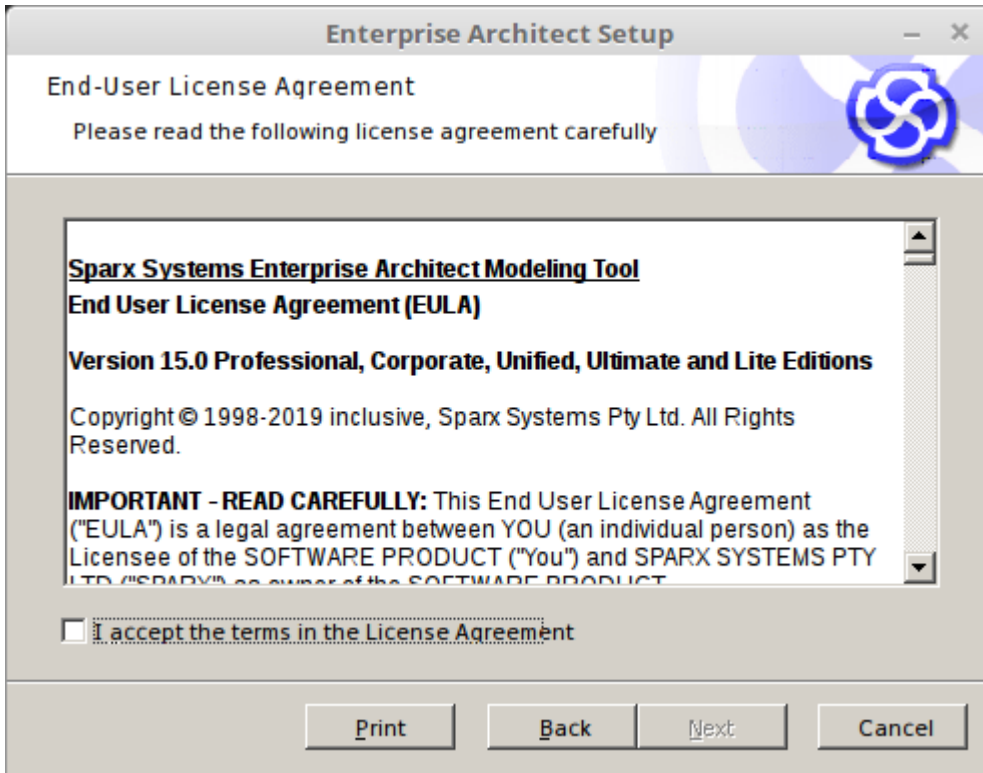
Enterprise Architect Setup

End-User License Agreement

Please read the following license agreement carefully

Sparx Systems Enterprise Architect Modeling Tool
End User License Agreement (EULA)

Version 15.0 Professional, Corporate, Unified, Ultimate and Lite Editions

Copyright © 1998-2019 inclusive, Sparx Systems Pty Ltd. All Rights Reserved.

IMPORTANT - READ CAREFULLY: This End User License Agreement ("EULA") is a legal agreement between YOU (an individual person) as the Licensee of the SOFTWARE PRODUCT ("You") and SPARX SYSTEMS PTY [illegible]

I accept the terms in the License Agreement

Print Back Next Cancel